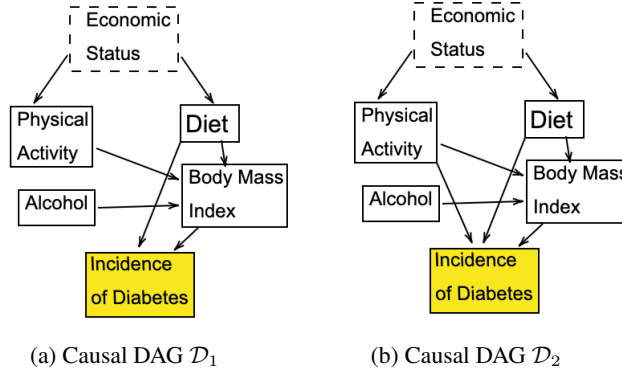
Economic Status

Physical Activity

Diet

Alcohol

Body Mass Index

Incidence of Diabetes

(a) Causal DAG $\mathcal{D}_1$

Economic Status

Physical Activity

Diet

Alcohol

Body Mass Index

Incidence of Diabetes

(b) Causal DAG $\mathcal{D}_2$